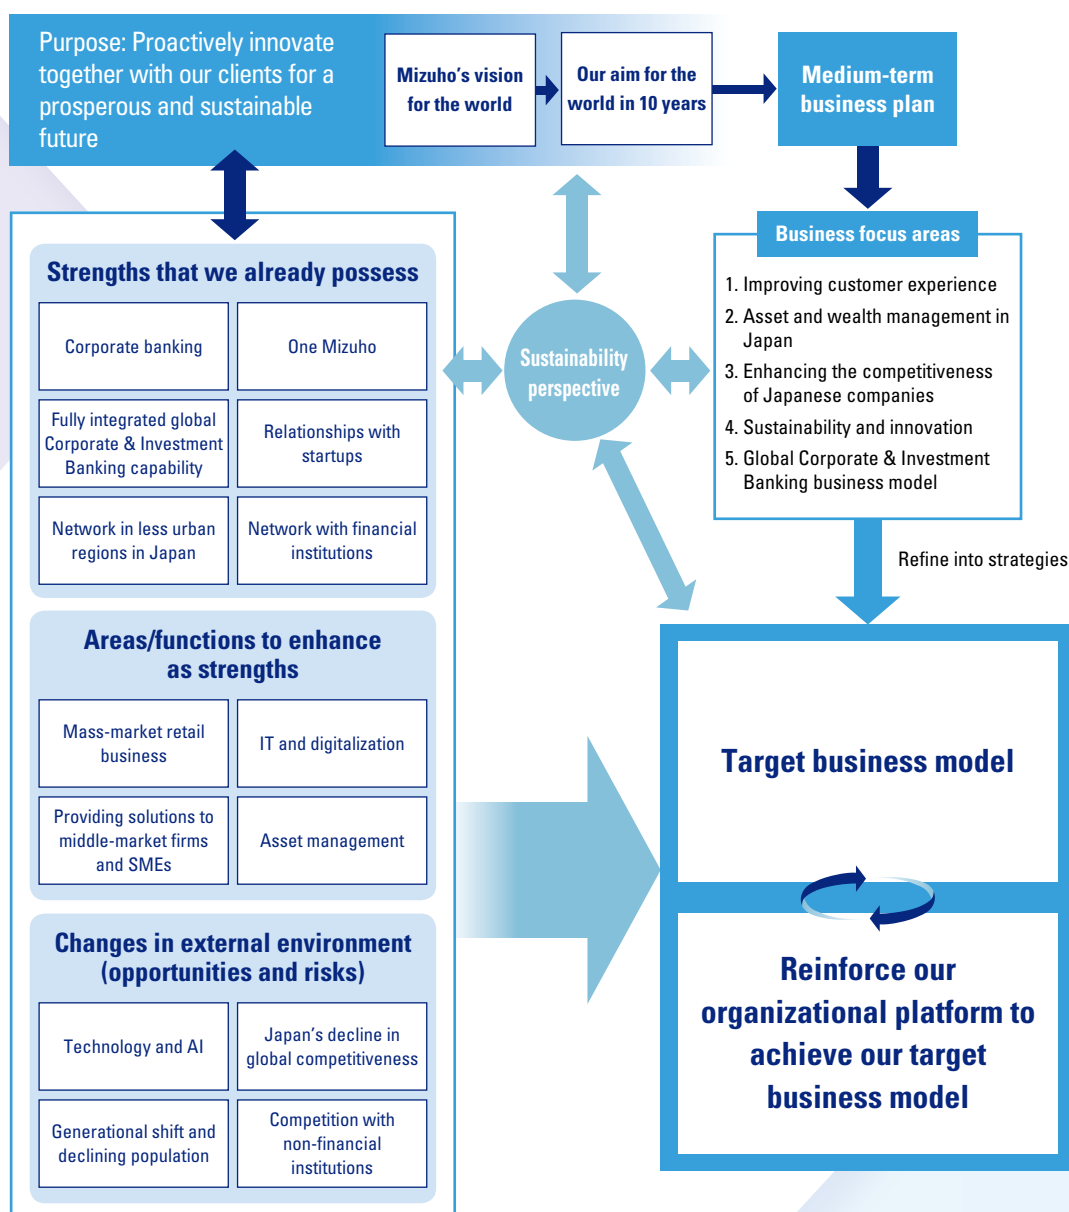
Purpose: Proactively innovate together with our clients for a prosperous and sustainable future

Mizuho's vision for the world

Our aim for the world in 10 years

Medium-term business plan

Business focus areas

1. Improving customer experience
2. Asset and wealth management in Japan
3. Enhancing the competitiveness of Japanese companies
4. Sustainability and innovation
5. Global Corporate & Investment Banking business model

Refine into strategies

Sustainability perspective

Strengths that we already possess

| Corporate banking | One Mizuho |
|---|---|
| Fully integrated global Corporate & Investment Banking capability | Relationships with startups |
| Network in less urban regions in Japan | Network with financial institutions |

Areas/functions to enhance as strengths

| Mass-market retail business | IT and digitalization |
|---|---|
| Providing solutions to middle-market firms and SMEs | Asset management |

Changes in external environment (opportunities and risks)

| Technology and AI | Japan's decline in global competitiveness |
|---|---|
| Generational shift and declining population | Competition with non-financial institutions |

Target business model

Reinforce our organizational platform to achieve our target business model